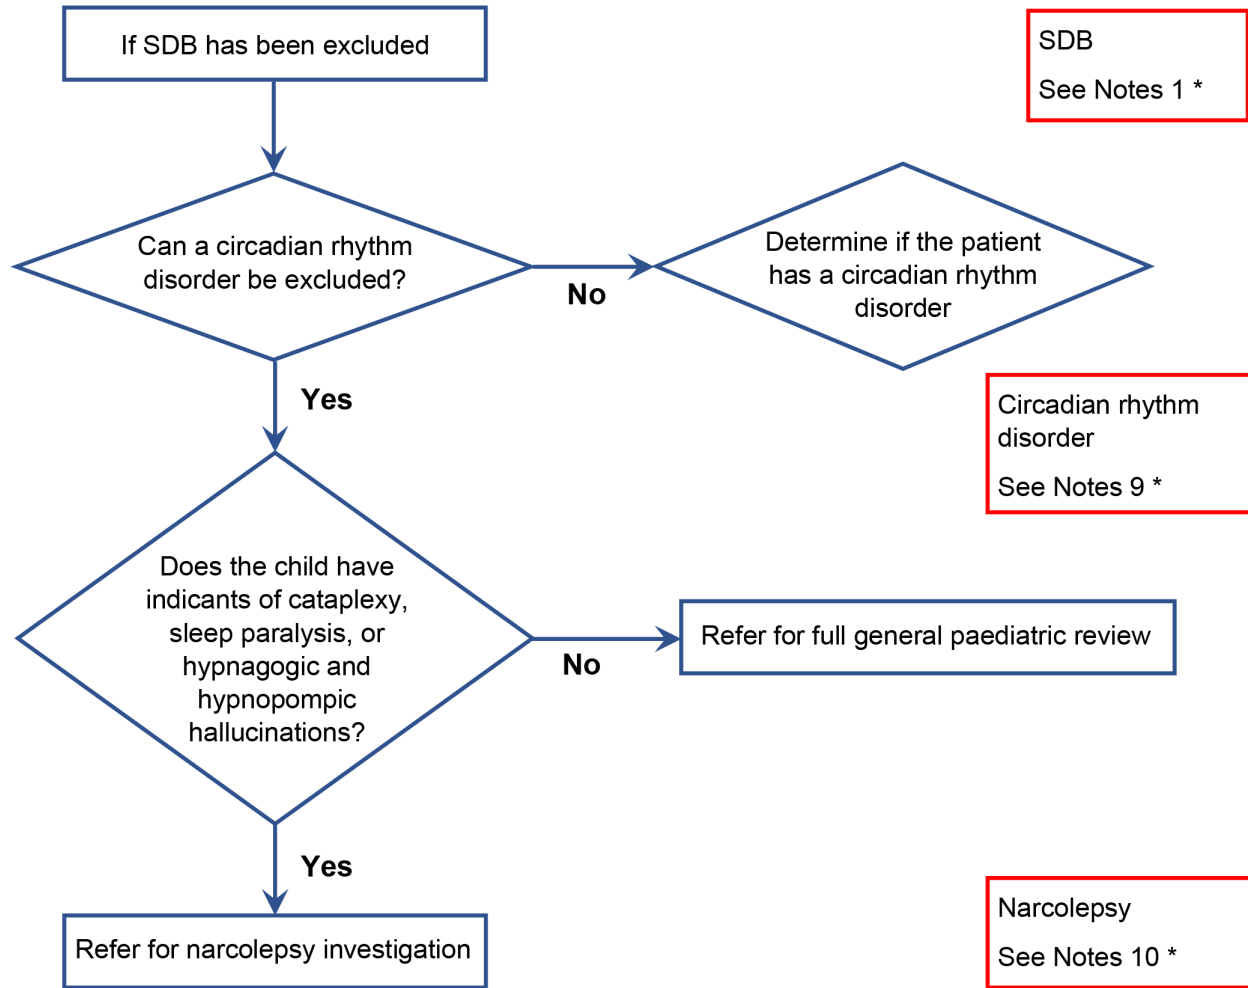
If SDB has been excluded

SDB

See Notes 1 *

Can a circadian rhythm disorder be excluded?

No

Determine if the patient has a circadian rhythm disorder

Yes

Circadian rhythm disorder

See Notes 9 *

Does the child have indicants of cataplexy, sleep paralysis, or hypnagogic and hypnopompic hallucinations?

No

Refer for full general paediatric review

Yes

Refer for narcolepsy investigation

Narcolepsy

See Notes 10 *